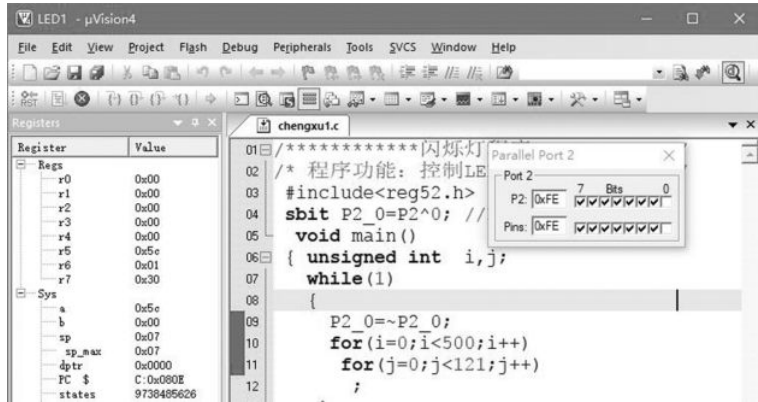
LED1 - µVision4

File Edit View Project Flash Debug Peripherals Tools SVCS Window Help

Registers

| Register | Value |
|---|---|
| Regs | |
| r0 | 0x00 |
| r1 | 0x00 |
| r2 | 0x00 |
| r3 | 0x00 |
| r4 | 0x00 |
| r5 | 0x5c |
| r6 | 0x01 |
| r7 | 0x30 |
| Sys | |
| a | 0x5c |
| b | 0x00 |
| sp | 0x07 |
| sp_max | 0x07 |
| dptr | 0x0000 |
| PC $ | C:0x080E |
| states | 9738485626 |

chengxu1.c

01 /************闪烁灯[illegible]
02 /* 程序功能：控制LE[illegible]
03 #include<reg52.h>
04 sbit P2_0=P2^0; //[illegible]
05 void main()
06 { unsigned int i,j;
07 while(1)
08 {
09 P2_0=~P2_0;
10 for(i=0;i<500;i++)
11 for(j=0;j<121;j++)
12 ;

Parallel Port 2
Port 2
P2: 0xFE 7 Bits 0
Pins: 0xFE